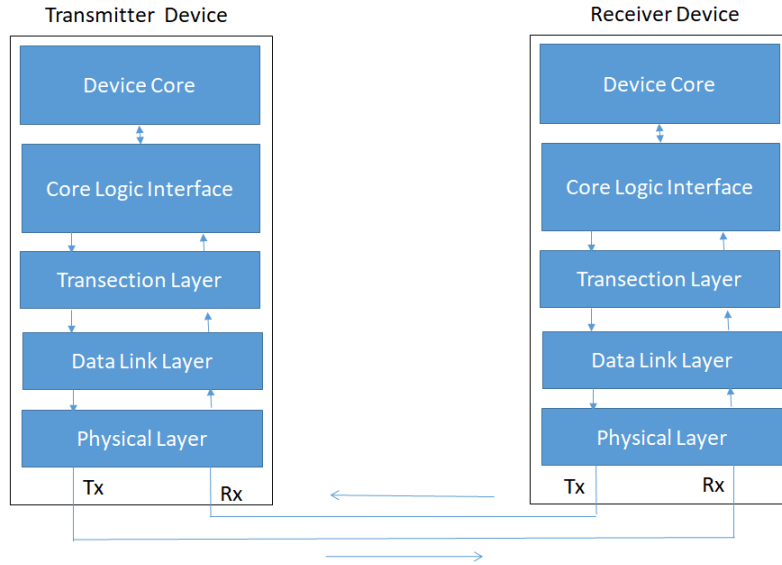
Transmitter Device

Device Core

Core Logic Interface

Transection Layer

Data Link Layer

Physical Layer

Tx

Rx

Receiver Device

Device Core

Core Logic Interface

Transection Layer

Data Link Layer

Physical Layer

Tx

Rx